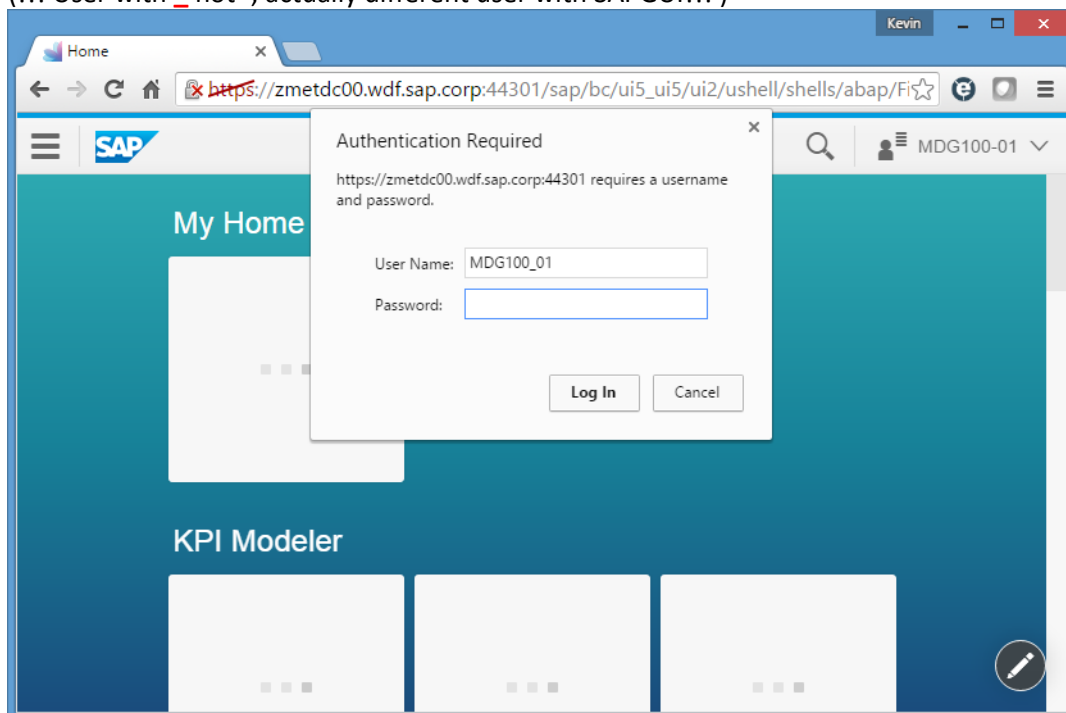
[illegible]

Kevin

Home

https://zmetdc00.wdf.sap.corp:44301/sap/bc/ui5_ui5/ui2/ushell/shells/abap/Fi

SAP

MDG100-01

My Home

Authentication Required

https://zmetdc00.wdf.sap.corp:44301 requires a username and password.

User Name: MDG100_01

Password:

Log In

Cancel

KPI Modeler